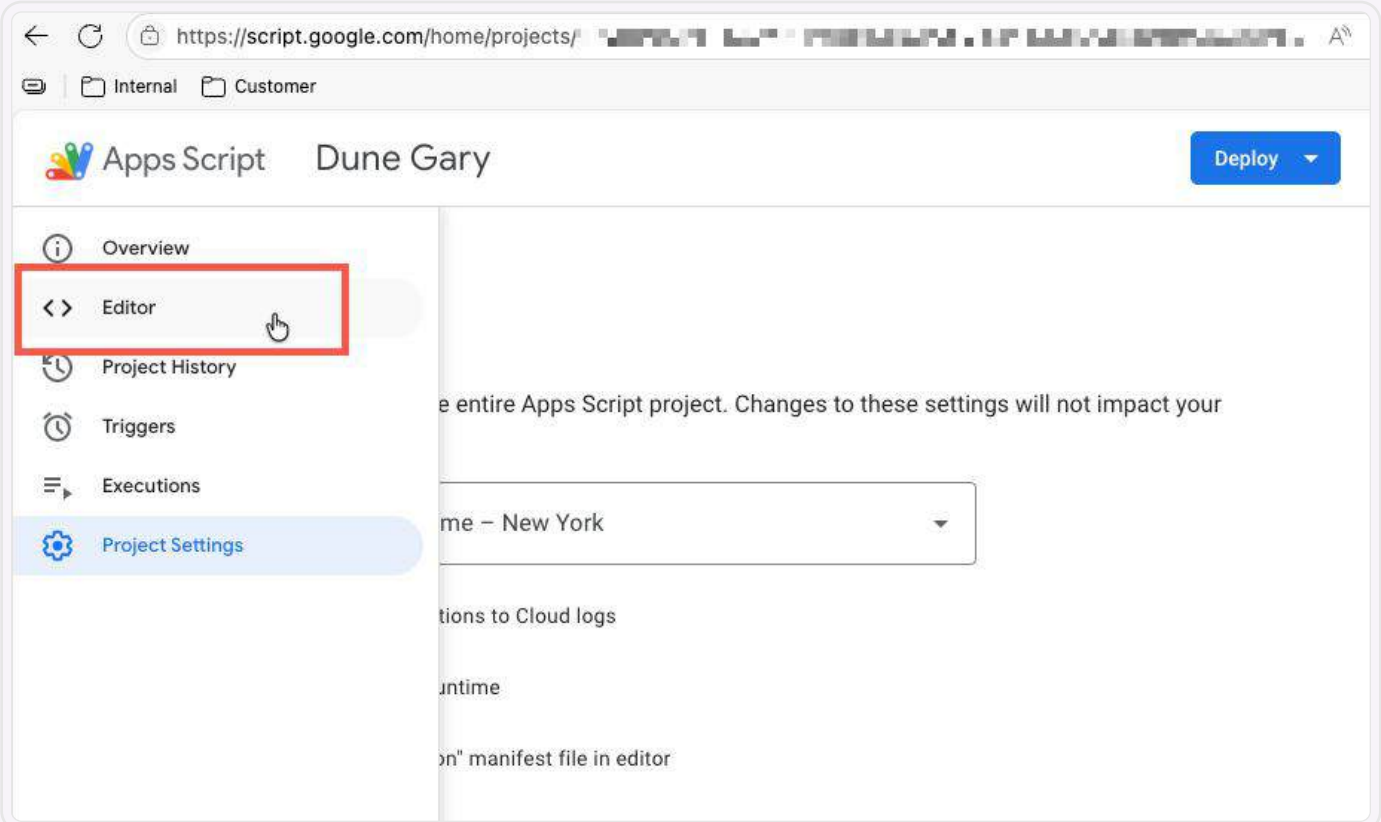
https://script.google.com/home/projects/ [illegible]

Internal Customer

Apps Script Dune Gary

Deploy

Overview

Editor

Project History

Triggers

Executions

Project Settings

e entire Apps Script project. Changes to these settings will not impact your

me – New York

tions to Cloud logs

untime

on" manifest file in editor